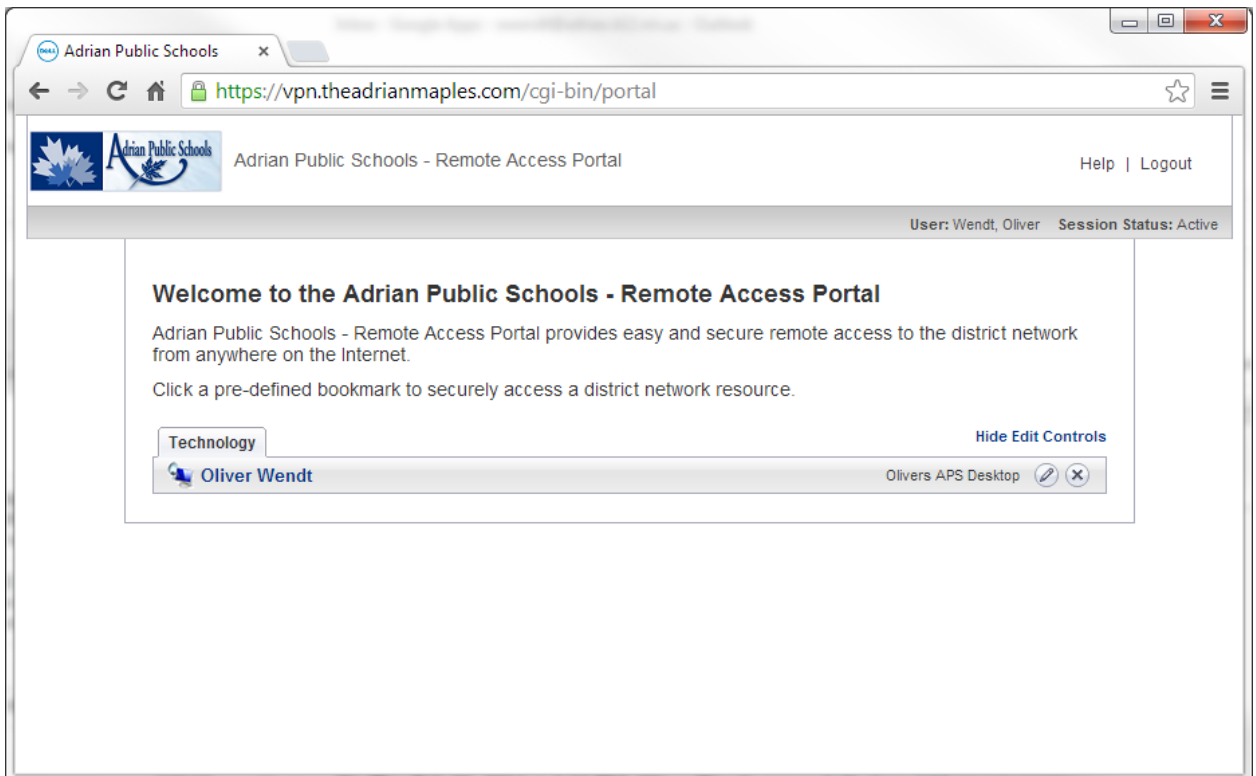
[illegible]

Adrian Public Schools ×

https://vpn.theadrianmaples.com/cgi-bin/portal

Adrian Public Schools

Adrian Public Schools - Remote Access Portal

Help | Logout

User: Wendt, Oliver Session Status: Active

Welcome to the Adrian Public Schools - Remote Access Portal

Adrian Public Schools - Remote Access Portal provides easy and secure remote access to the district network from anywhere on the Internet.

Click a pre-defined bookmark to securely access a district network resource.

Technology

Hide Edit Controls

Oliver Wendt

Olivers APS Desktop